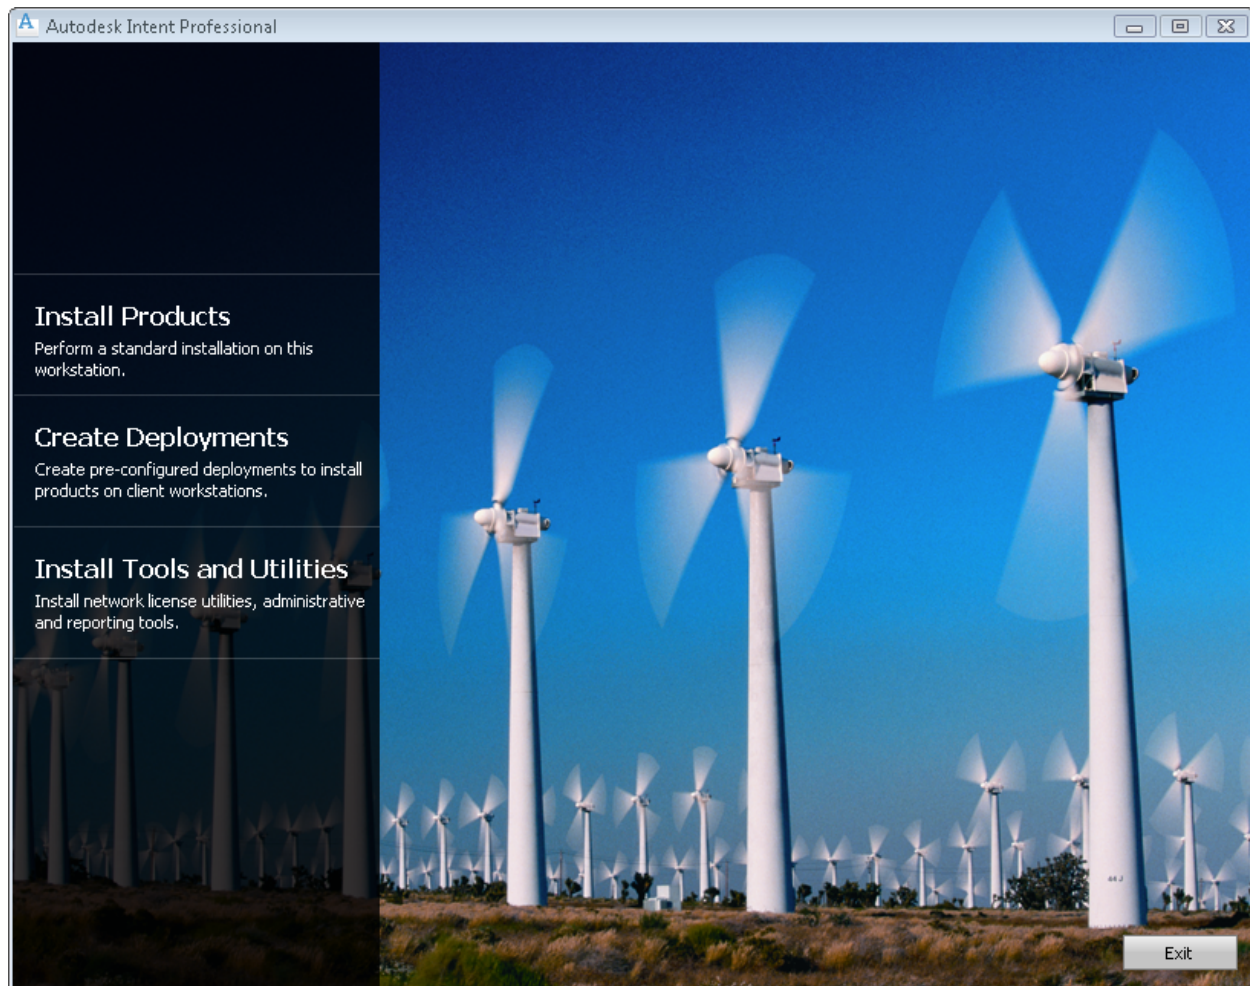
Autodesk Intent Professional

Install Products
Perform a standard installation on this workstation.

Create Deployments
Create pre-configured deployments to install products on client workstations.

Install Tools and Utilities
Install network license utilities, administrative and reporting tools.

Exit